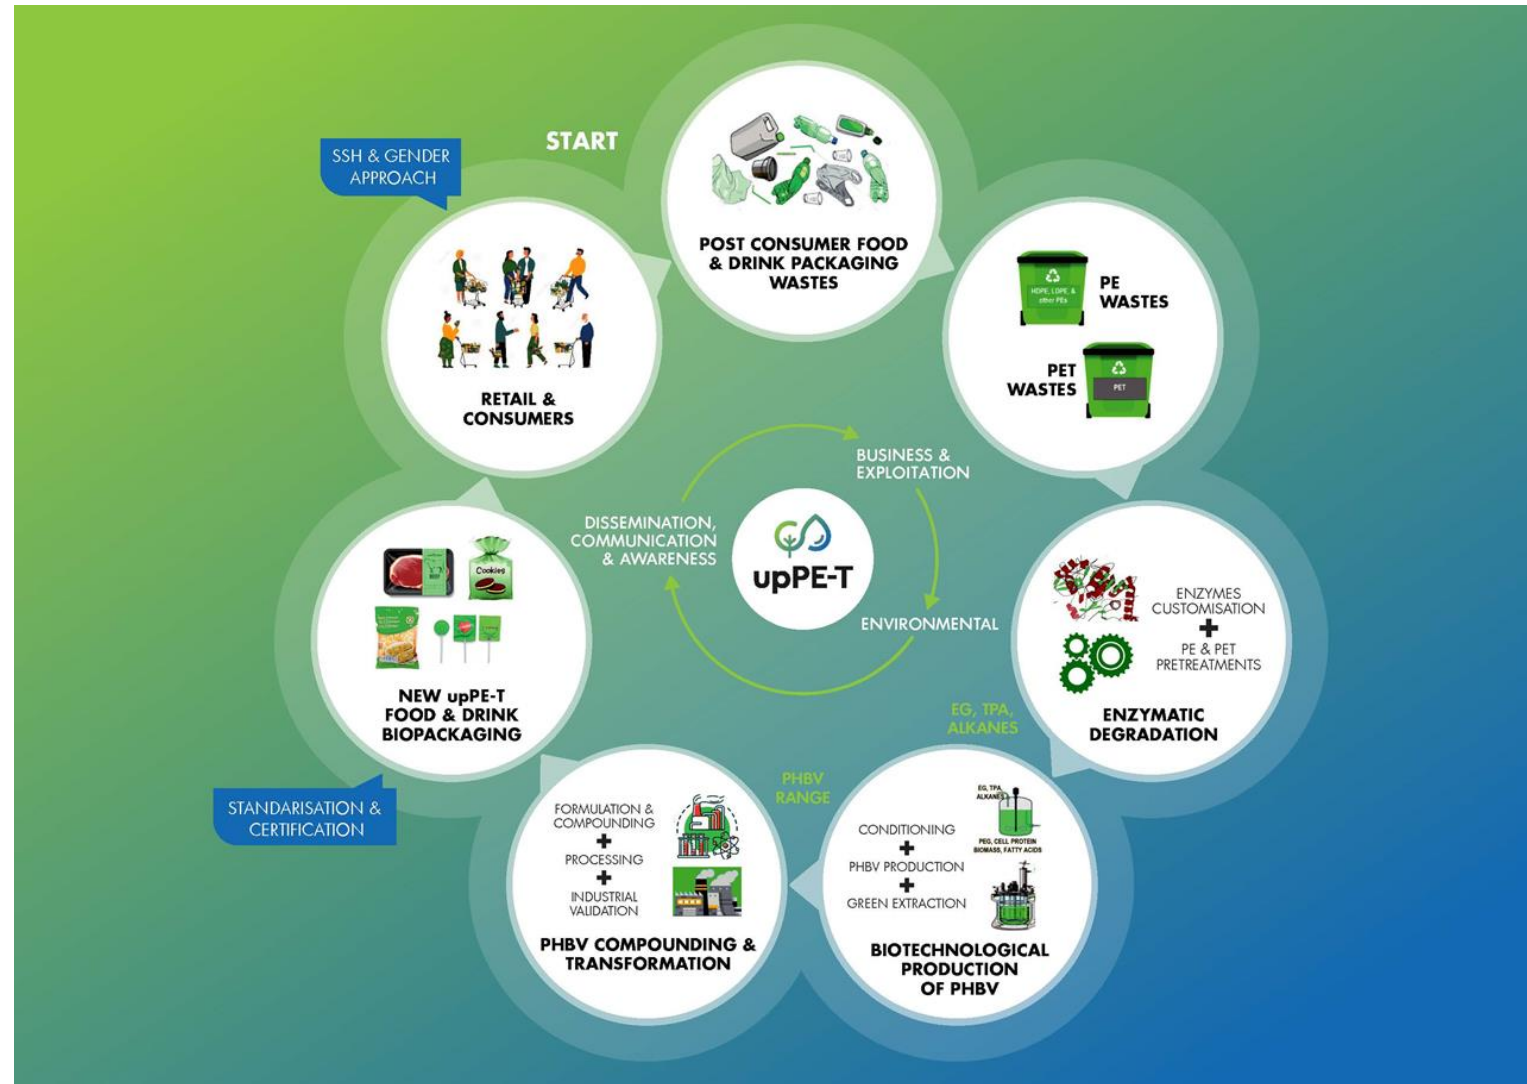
SSH & GENDER APPROACH

START

POST CONSUMER FOOD & DRINK PACKAGING WASTES

HDPE, LDPE & other PEs

PE WASTES

PET WASTES

PET

ENZYMES CUSTOMISATION
+
PE & PET PRETREATMENTS

ENZYMATIC DEGRADATION

EG, TPA, ALKANES

EG, TPA, ALKANES

PEG, CELL PROTEIN BIOMASS, FATTY ACIDS

CONDITIONING
+
PHBV PRODUCTION
+
GREEN EXTRACTION

BIOTECHNOLOGICAL PRODUCTION OF PHBV

PHBV RANGE

FORMULATION & COMPOUNDING
+
PROCESSING
+
INDUSTRIAL VALIDATION

PHBV COMPOUNDING & TRANSFORMATION

STANDARISATION & CERTIFICATION

Cookies

NEW upPE-T FOOD & DRINK BIOPACKAGING

RETAIL & CONSUMERS

BUSINESS & EXPLOITATION

ENVIRONMENTAL

DISSEMINATION, COMMUNICATION & AWARENESS

upPE-T